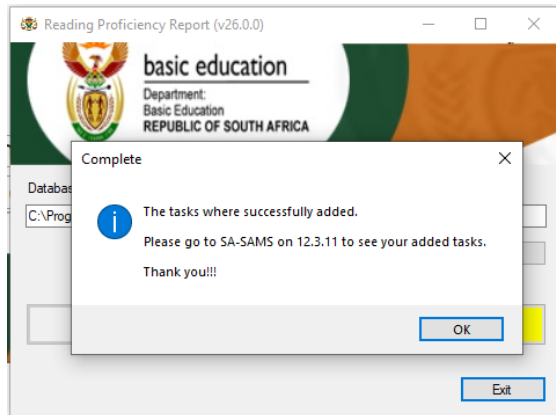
Reading Proficiency Report (v26.0.0)

basic education
Department:
Basic Education
REPUBLIC OF SOUTH AFRICA

Databas

C:\Prog

Complete

The tasks where successfully added.

Please go to SA-SAMS on 12.3.11 to see your added tasks.

Thank you!!!

OK

Exit